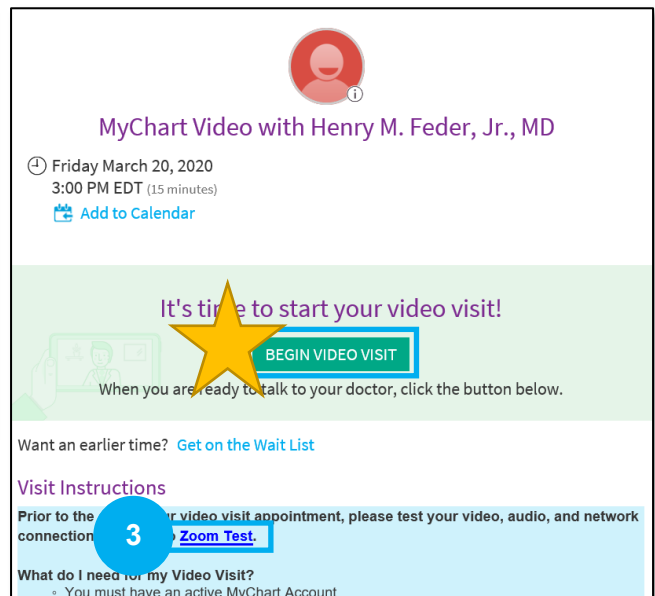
MyChart Video with Henry M. Feder, Jr., MD

Friday March 20, 2020
3:00 PM EDT (15 minutes)
Add to Calendar

It's time to start your video visit!

BEGIN VIDEO VISIT

When you are ready to talk to your doctor, click the button below.

Want an earlier time? Get on the Wait List

Visit Instructions

Prior to the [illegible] your video visit appointment, please test your video, audio, and network connection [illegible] Zoom Test.

3

What do I need for my Video Visit?
◦ You must have an active MyChart Account